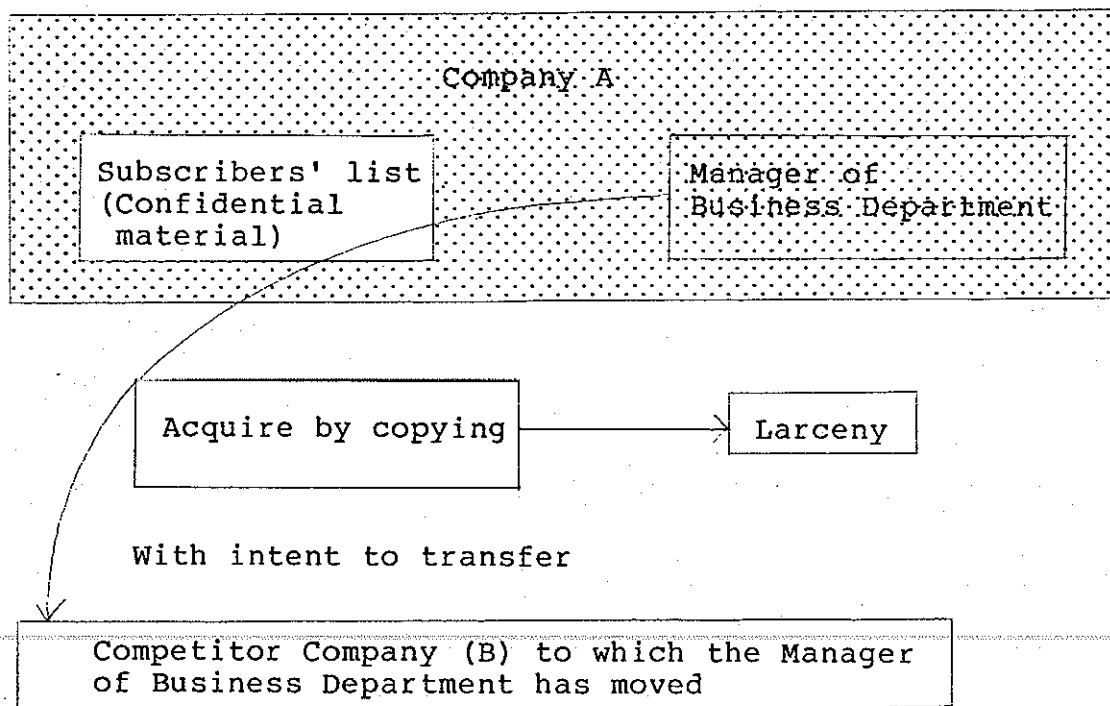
Company A

Subscribers' list (Confidential material)

Manager of Business Department

Acquire by copying

Larceny

With intent to transfer

Competitor Company (B) to which the Manager of Business Department has moved